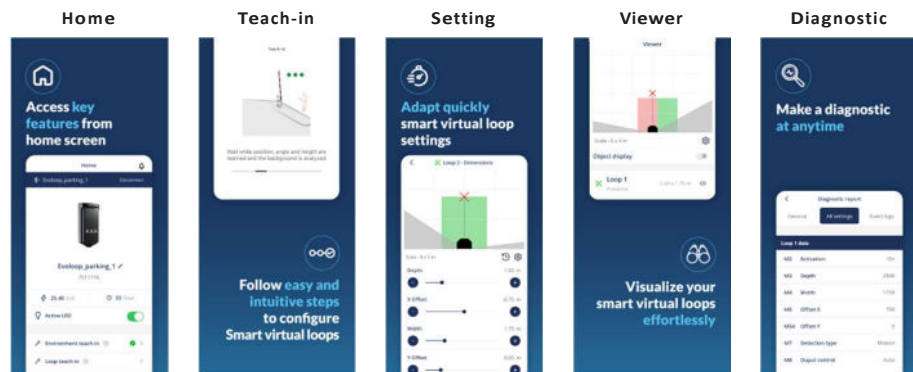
Home

Access key features from home screen

Home

Evoloop_parking_1

Evoloop_parking_1

Active LED

Environment teach-in

Loop teach-in

Teach-in

Teach-in

Wait while position, angle and height are learned and the background is analysed

Follow easy and intuitive steps to configure Smart virtual loops

Setting

Adapt quickly smart virtual loop settings

Loop 2 - Dimensions

Depth

X Offset

Width

Y Offset

Viewer

Viewer

Object display

Loop 1

Visualize your smart virtual loops effortlessly

Diagnostic

Make a diagnostic at anytime

Diagnostic report

General

All settings

Event logs

Loop 1 data

Activation

Depth

Width

Offset X

Offset Y

Detection type

Output control